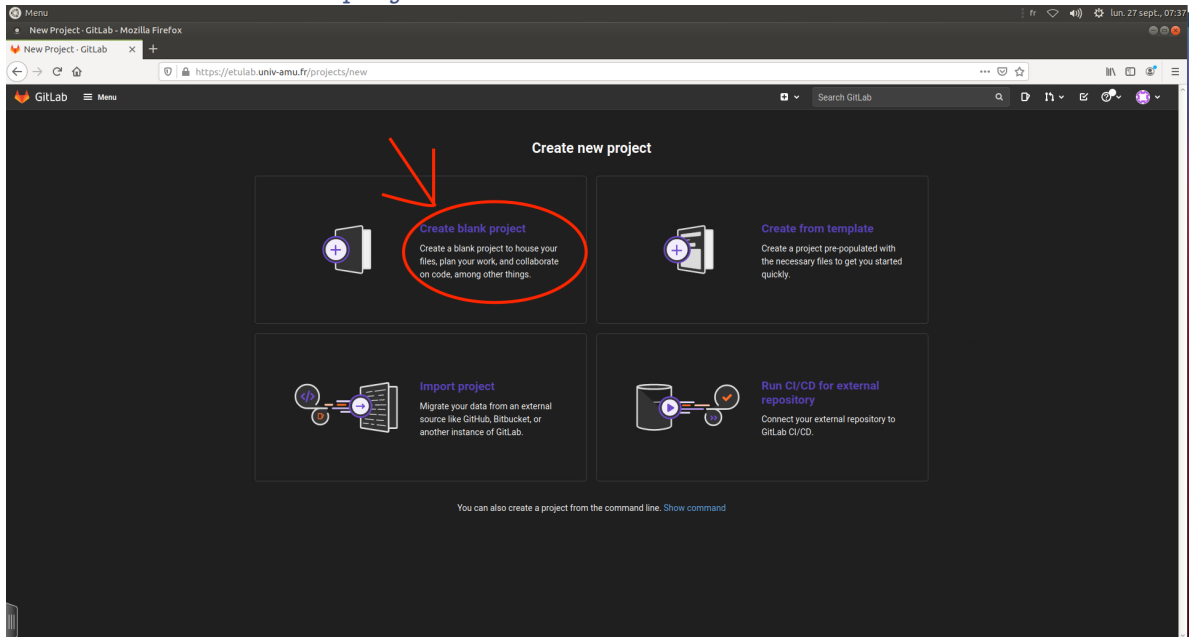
Menu

fr lun. 27 sept., 07:37

New Project · GitLab - Mozilla Firefox

New Project · GitLab

https://etulab.univ-amu.fr/projects/new

GitLab Menu

Search GitLab

Create new project

Create blank project
Create a blank project to house your files, plan your work, and collaborate on code, among other things.

Create from template
Create a project pre-populated with the necessary files to get you started quickly.

Import project
Migrate your data from an external source like GitHub, Bitbucket, or another instance of GitLab.

Run CI/CD for external repository
Connect your external repository to GitLab CI/CD.

You can also create a project from the command line. Show command